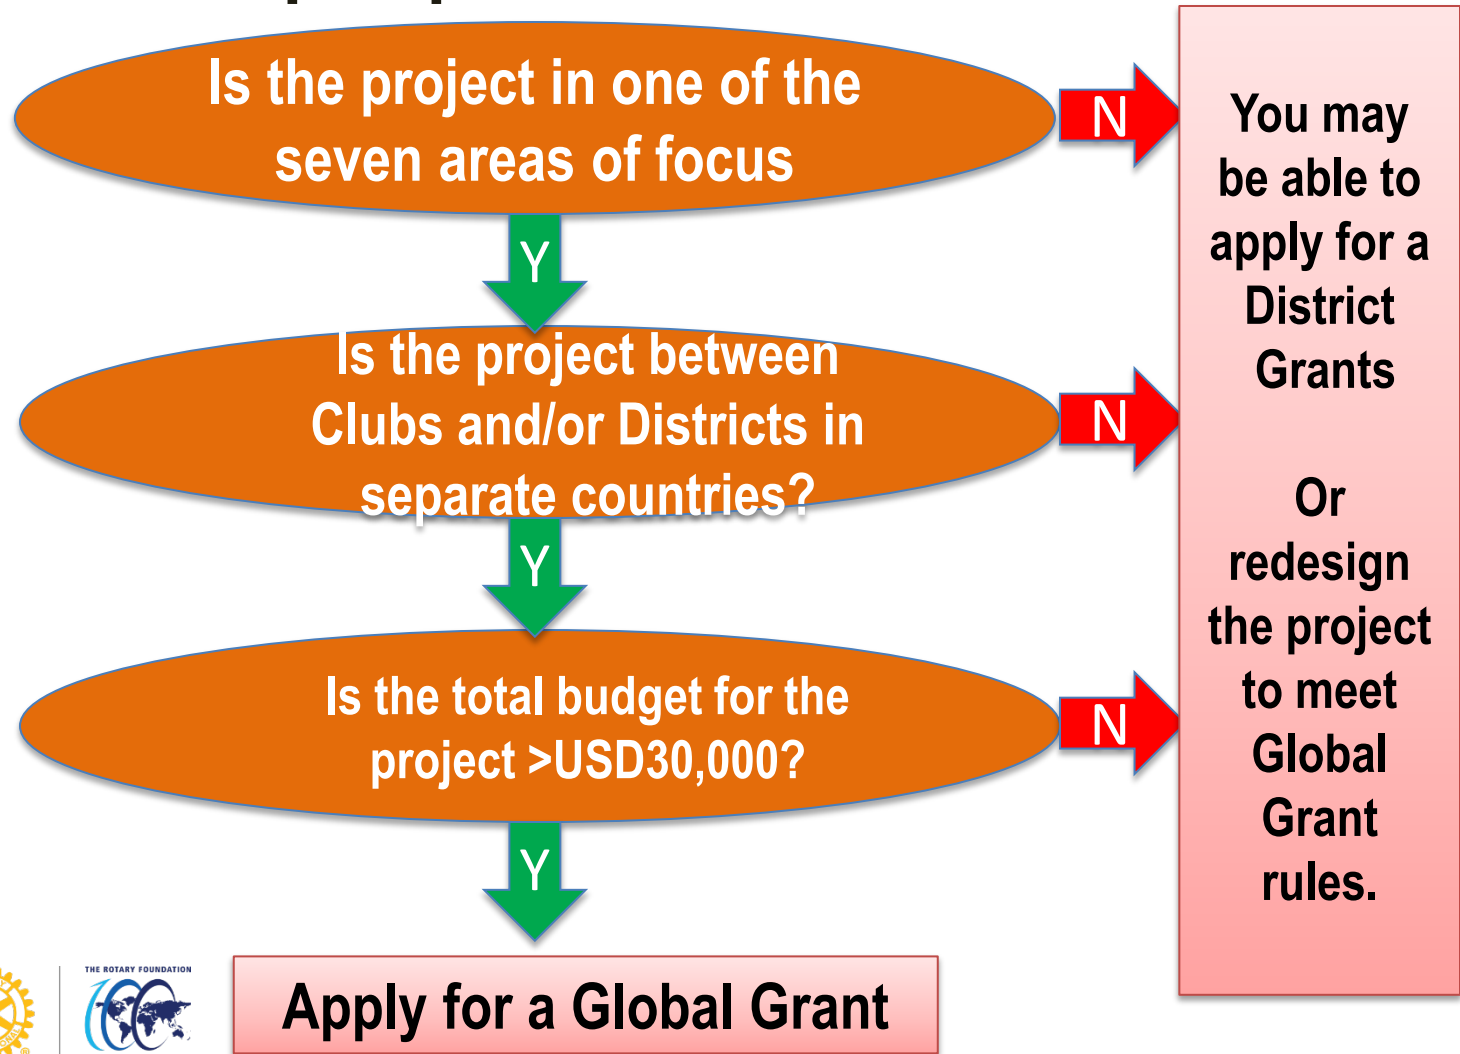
Is the project in one of the seven areas of focus

N

Y

Is the project between Clubs and/or Districts in separate countries?

N

Y

Is the total budget for the project >USD30,000?

N

Y

Apply for a Global Grant

You may be able to apply for a District Grants

Or redesign the project to meet Global Grant rules.

THE ROTARY FOUNDATION